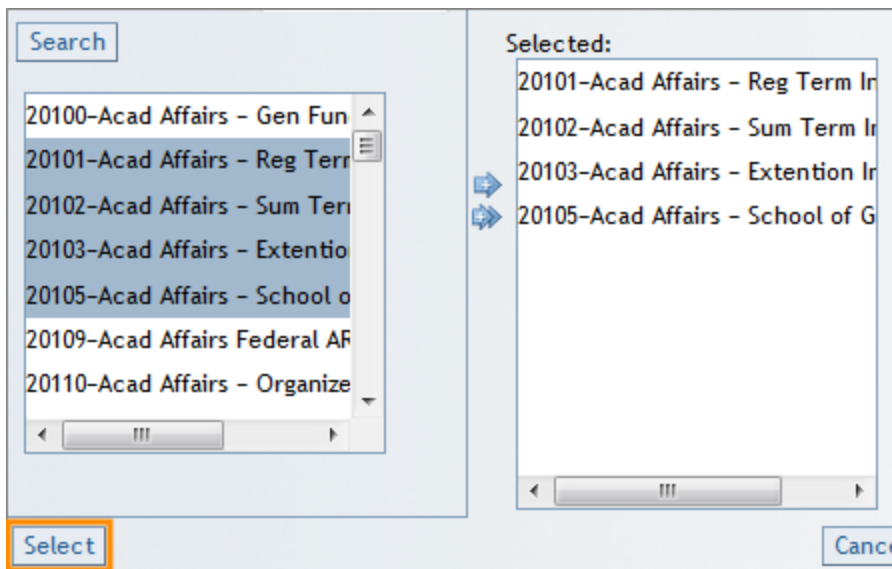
Search

20100–Acad Affairs – Gen Fun
20101–Acad Affairs – Reg Terr
20102–Acad Affairs – Sum Ter
20103–Acad Affairs – Extentio
20105–Acad Affairs – School o
20109–Acad Affairs Federal AR
20110–Acad Affairs – Organize

Selected:
20101–Acad Affairs – Reg Term Ir
20102–Acad Affairs – Sum Term Ir
20103–Acad Affairs – Extention Ir
20105–Acad Affairs – School of G

Select

Canc